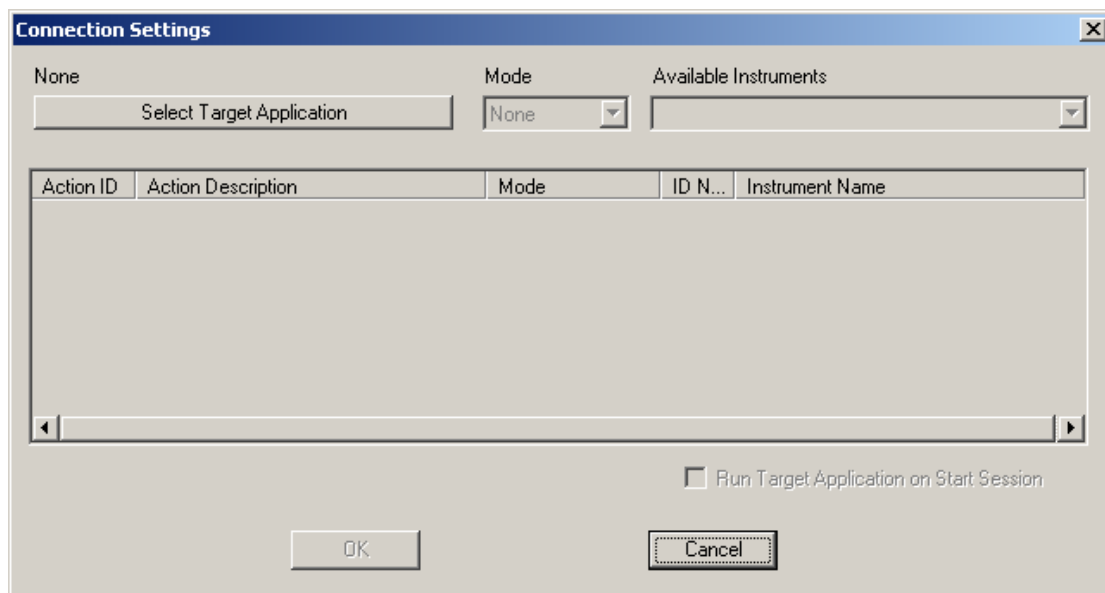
Connection Settings

None

Select Target Application

Mode

None

Available Instruments

| Action ID | Action Description | Mode | ID N... | Instrument Name |
|---|---|---|---|---|

Run Target Application on Start Session

OK

Cancel